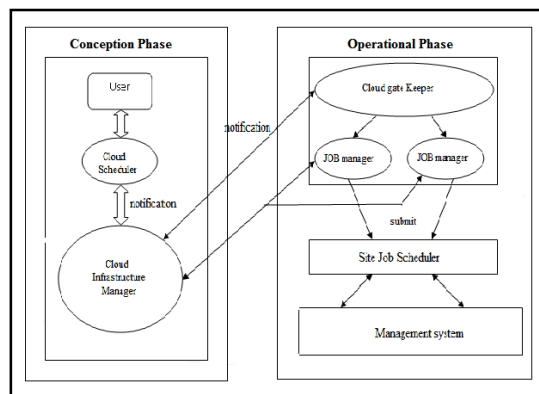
Conception Phase

User

Cloud Scheduler

notificaton

Cloud Infrastructure Manager

Operational Phase

notification

Cloud gate Keeper

JOB manager

JOB manager

submit

Site Job Scheduler

Management system